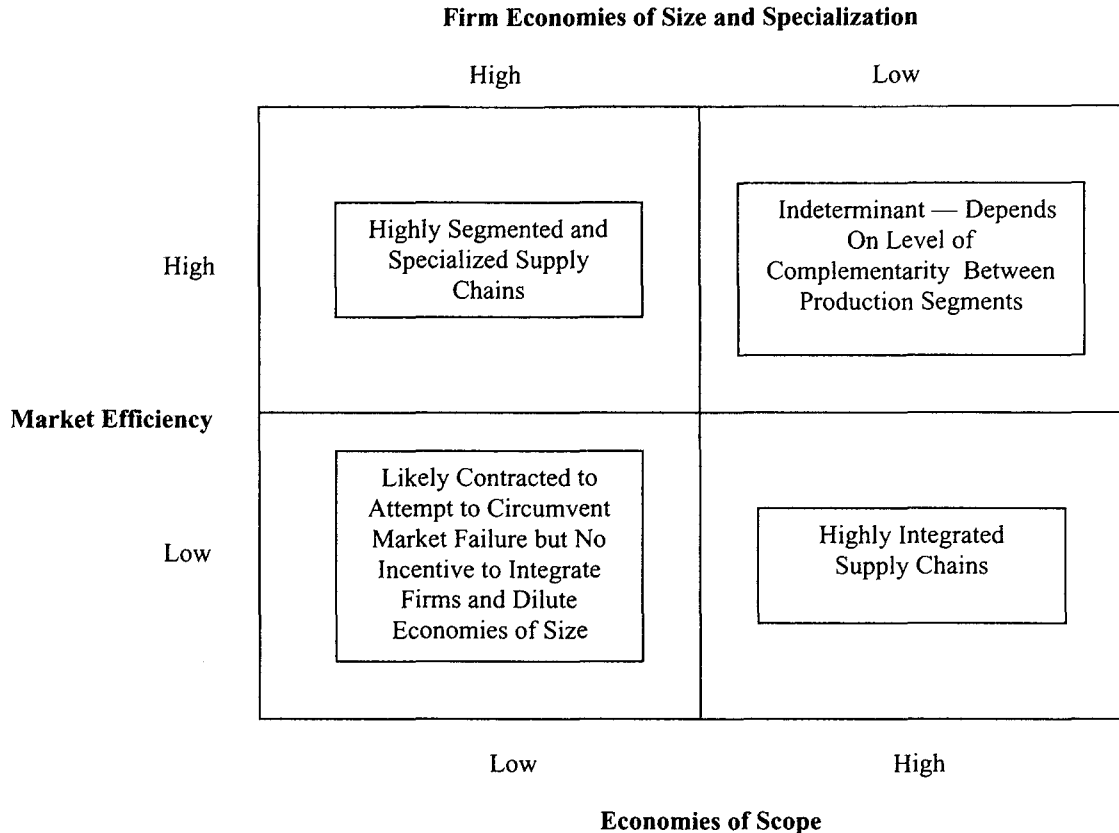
Firm Economies of Size and Specialization

High

Low

High

Highly Segmented and Specialized Supply Chains

Indeterminant — Depends On Level of Complementarity Between Production Segments

Market Efficiency

Low

Likely Contracted to Attempt to Circumvent Market Failure but No Incentive to Integrate Firms and Dilute Economies of Size

Highly Integrated Supply Chains

Low

High

Economies of Scope